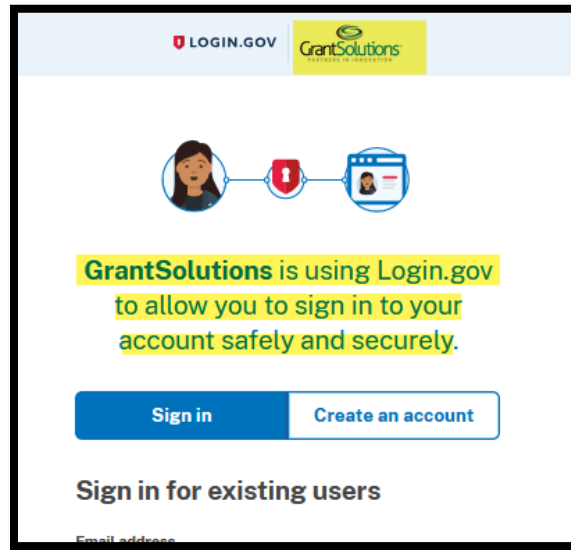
LOGIN.GOV
GrantSolutions
PARTNERS IN INNOVATION

GrantSolutions is using Login.gov to allow you to sign in to your account safely and securely.

Sign in
Create an account

Sign in for existing users

Email address